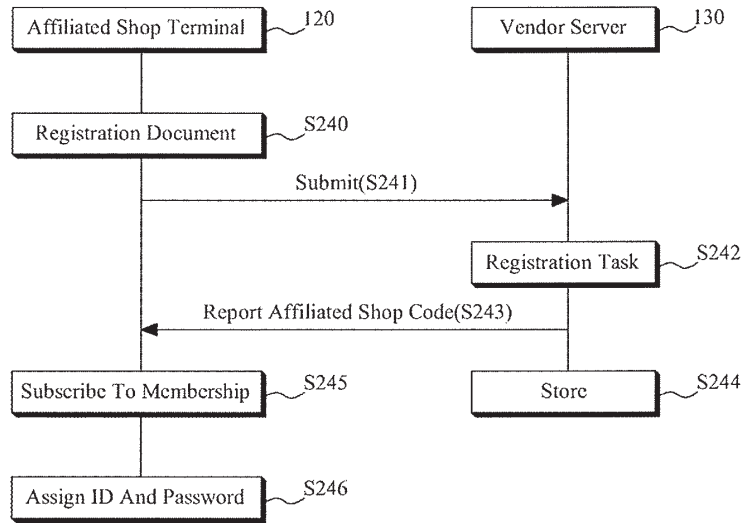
Affiliated Shop Terminal
120
Vendor Server
130
Registration Document
S240
Submit(S241)
Registration Task
S242
Report Affiliated Shop Code(S243)
Subscribe To Membership
S245
Store
S244
Assign ID And Password
S246